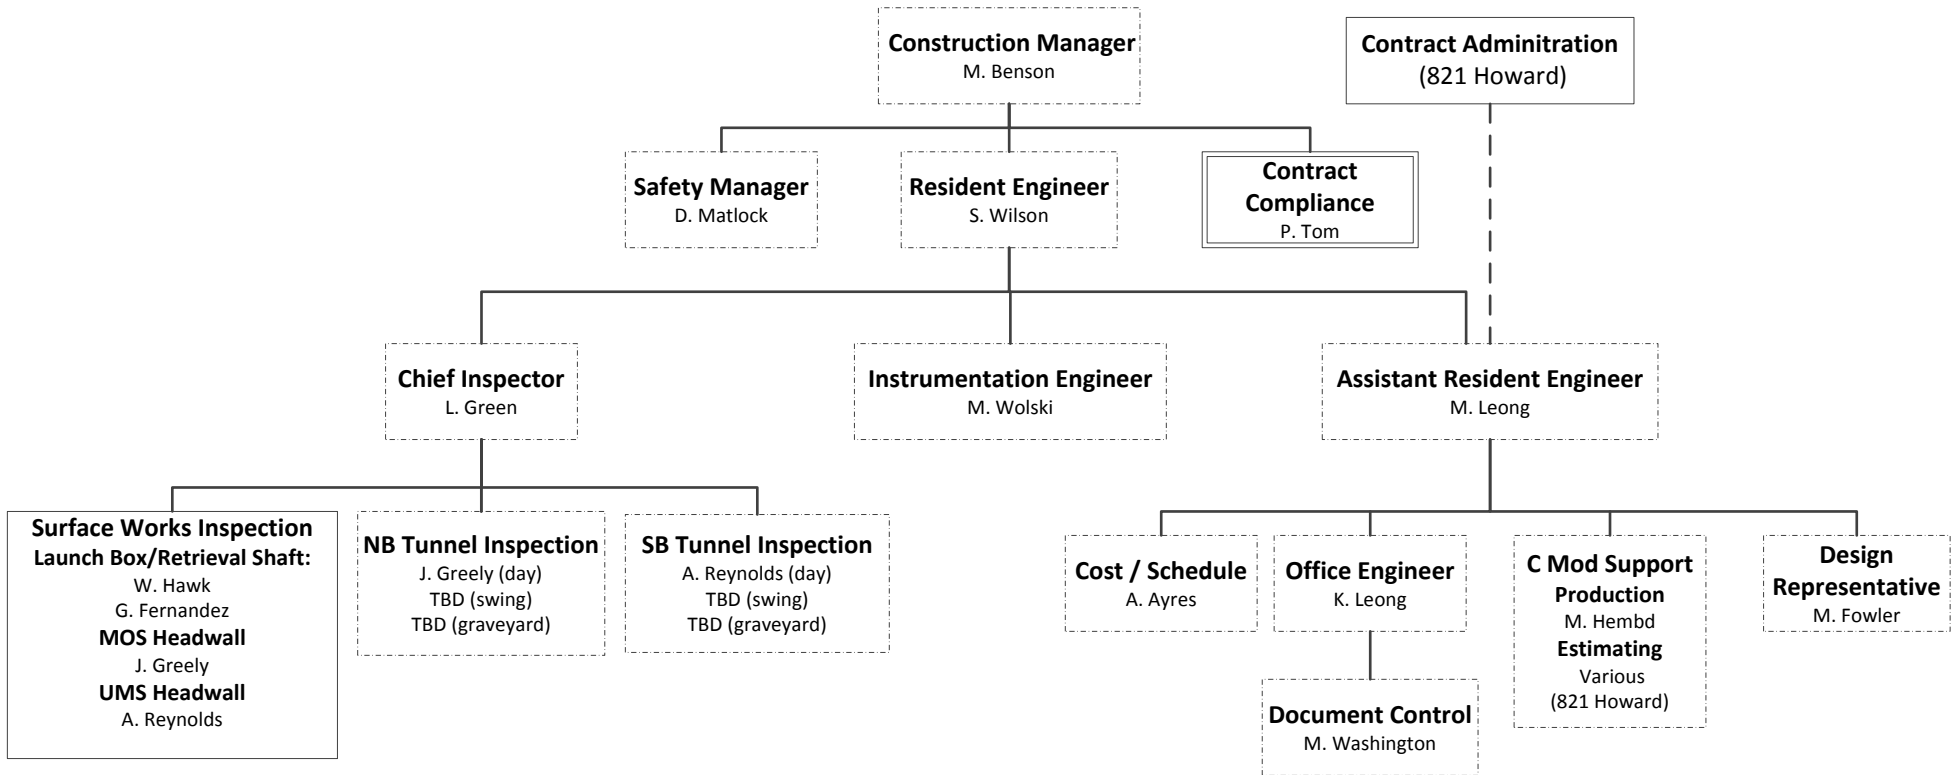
Construction Manager
M. Benson

Contract Adminitration
(821 Howard)

Safety Manager
D. Matlock

Resident Engineer
S. Wilson

Contract Compliance
P. Tom

Chief Inspector
L. Green

Instrumentation Engineer
M. Wolski

Assistant Resident Engineer
M. Leong

Surface Works Inspection
Launch Box/Retrieval Shaft:
W. Hawk
G. Fernandez
MOS Headwall
J. Greely
UMS Headwall
A. Reynolds

NB Tunnel Inspection
J. Greely (day)
TBD (swing)
TBD (graveyard)

SB Tunnel Inspection
A. Reynolds (day)
TBD (swing)
TBD (graveyard)

Cost / Schedule
A. Ayres

Office Engineer
K. Leong

Document Control
M. Washington

C Mod Support
Production
M. Hembd
Estimating
Various
(821 Howard)

Design Representative
M. Fowler